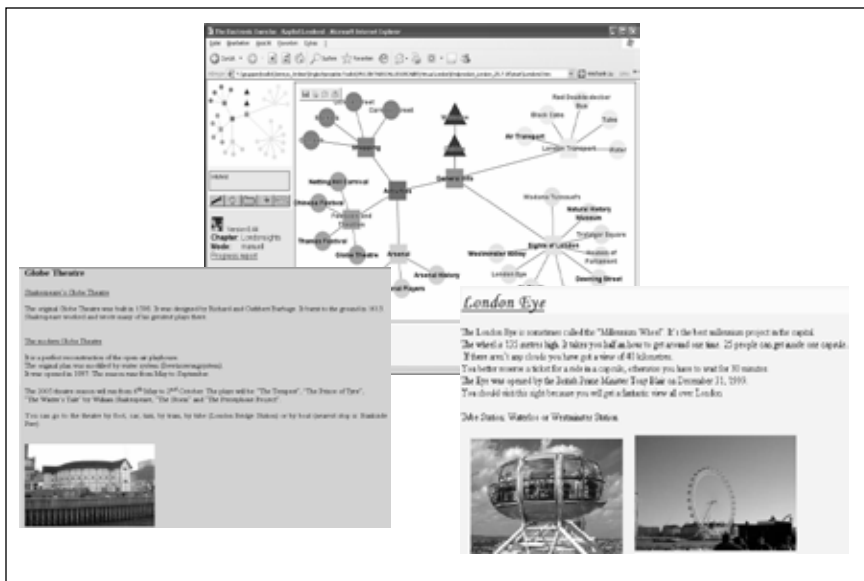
The Electronic Exercise - KaptiaLoobus4 - Microsoft Internet Explorer

Shopping
General Info
Activities
Air Transport
London Transport
Black Cabs
Tube
Red Double-decker Bus
Nothing But Carnival
Notting Hill Carnival
Festivals and Concerts
Thames Festival
Globe Theatre
Arsenal
Arsenal History
Arsenal Players
Westminster Abbey
Sights of London
London Eye
Natural History Museum
Trafalgar Square
Houses of Parliament
Downing Street
Madame Tussauds

Chapter: Londonsights
Mode: manual
Progress report

Globe Theatre

Shakespeare's Globe Theatre

The original Globe Theatre was built in 1599. It was designed by Richard and Cuthbert Burbage. It burnt to the ground in 1613. Shakespeare worked and wrote many of the greatest plays there.

The modern Globe Theatre

It is a perfect reconstruction of the open air playhouse.
The original plan was modified by water system (fire/sprinkler system).
It was opened in 1997. The season runs from May to September.

The 2003 theatre season will run from 6th May to 27th October. The plays will be: "The Tempest", "The Prince of Tyre", "The Winter's Tale" by William Shakespeare, "The Storm" and "The Prerogative Project".

You can go to the theatre by foot, car, taxi, by train, by tube (London Bridge Station) or by boat (nearest stop is Bankside Pier).

London Eye

The London Eye is sometimes called the "Millennium Wheel". It's the best millennium project in the capital.
The wheel is 135 meters high. It takes you half an hour to get around one time. 25 people can get inside one capsule.
If there aren't any clouds you have got a view of 40 kilometres.
You better reserve a ticket for a ride in a capsule, otherwise you have to wait for 30 minutes.
The Eye was opened by the British Prime Minister Tony Blair on December 31, 1999.
You should visit this sight because you will get a fantastic view all over London.

Tube Station: Waterloo or Westminster Station